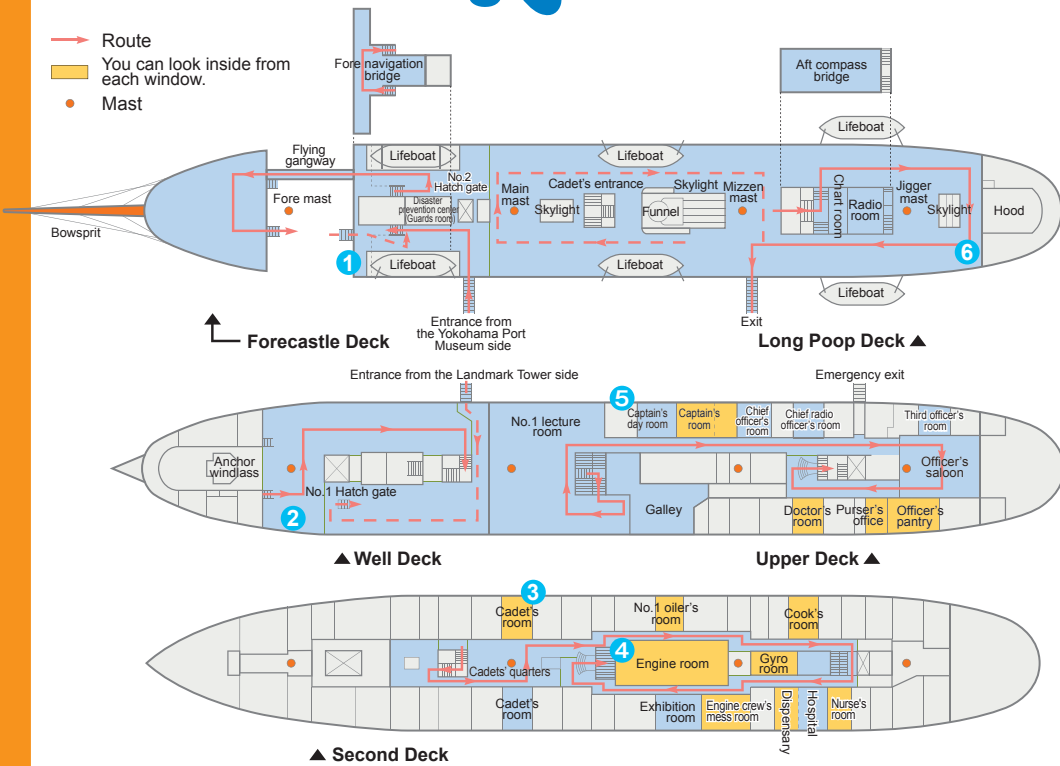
Route
You can look inside from each window.
Mast

Fore navigation bridge
Aft compass bridge
Flying gangway
Lifeboat
No.2 Hatch gate
Lifeboat
Lifeboat
Fore mast
Disaster prevention center (Guards room)
Main mast
Cadet's entrance
Skylight
Skylight
Funnel
Mizzen mast
Chart room
Radio room
Jigger mast
Skylight
Hood
Bowsprit
1
Lifeboat
Lifeboat
6
Lifeboat
Entrance from the Yokohama Port Museum side
Exit
Forecastle Deck
Long Poop Deck ▲

Entrance from the Landmark Tower side
Emergency exit
5
No.1 lecture room
Captain's day room
Captain's room
Chief officer's room
Chief radio officer's room
Third officer's room
Anchor windlass
No.1 Hatch gate
Officer's saloon
2
Galley
Doctor's room
Purser's office
Officer's pantry
▲ Well Deck
Upper Deck ▲

3
Cadet's room
No.1 oiler's room
Cook's room
4
Engine room
Gyro room
Cadets' quarters
Cadet's room
Exhibition room
Engine crew's mess room
Dispensary
Hospital
Nurse's room
▲ Second Deck